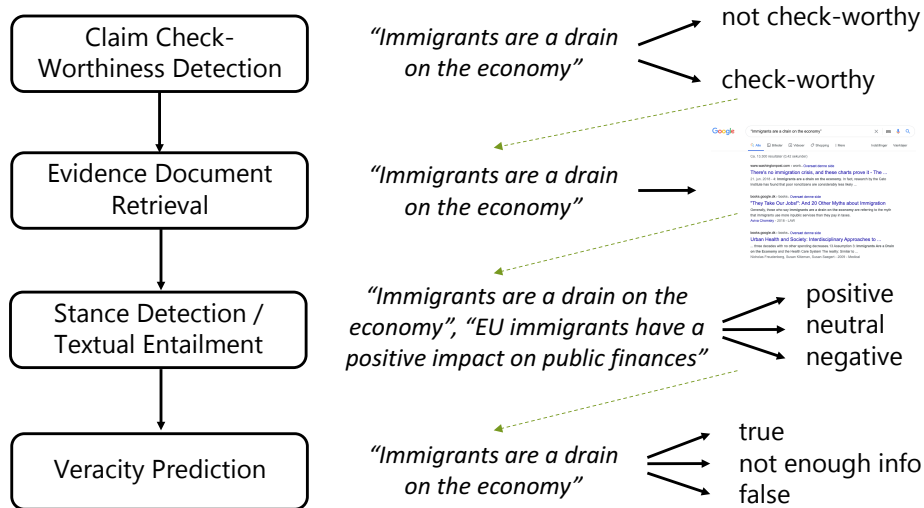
Claim Check-Worthiness Detection

"Immigrants are a drain on the economy"

not check-worthy

check-worthy

Evidence Document Retrieval

"Immigrants are a drain on the economy"

Google "Immigrants are a drain on the economy"

There's no immigration crisis, and these charts prove it - The ...

"They Take Our Jobs!": And 20 Other Myths about Immigration

Urban Health and Society: Interdisciplinary Approaches to ...

Stance Detection / Textual Entailment

"Immigrants are a drain on the economy", "EU immigrants have a positive impact on public finances"

positive

neutral

negative

Veracity Prediction

"Immigrants are a drain on the economy"

true

not enough info

false